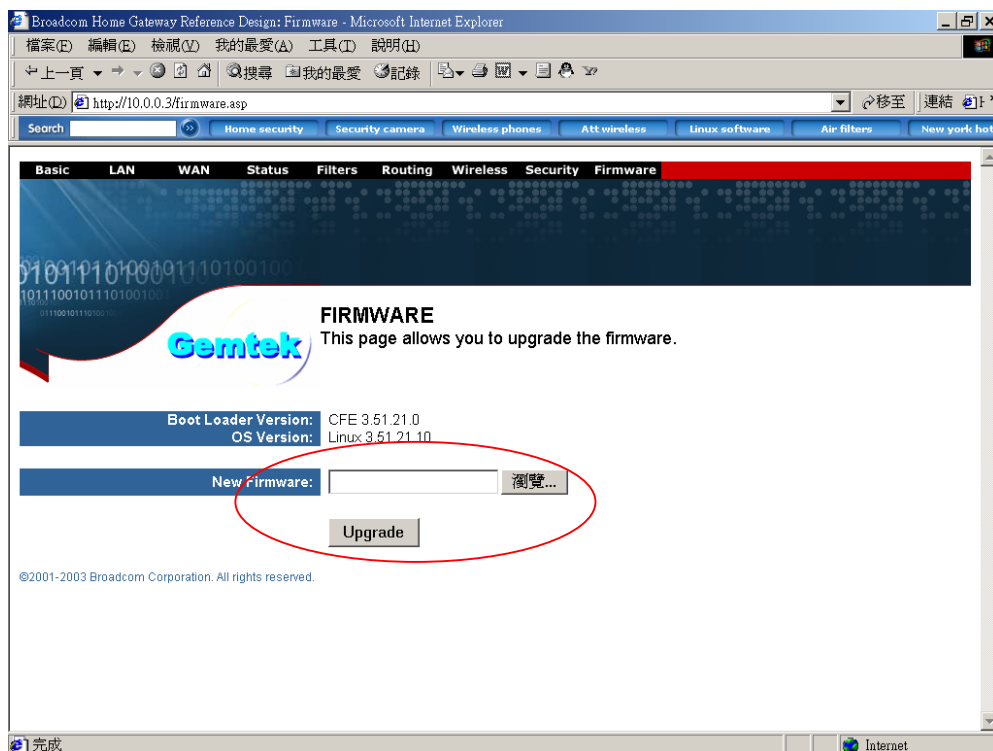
Broadcom Home Gateway Reference Design: Firmware - Microsoft Internet Explorer

檔案(F) 編輯(E) 檢視(V) 我的最愛(A) 工具(T) 說明(H)

上一頁 搜尋 我的最愛 記錄

網址(D) http://10.0.0.3/firmware.asp 移至 連結

Search Home security Security camera Wireless phones Att wireless Linux software Air filters New york hot

Basic LAN WAN Status Filters Routing Wireless Security Firmware

0101110100101110100100
10111001011101001
01110010111010

Gemtek

FIRMWARE
This page allows you to upgrade the firmware.

| Boot Loader Version: | CFE 3.51.21.0 |
|---|---|
| OS Version: | Linux 3.51.21.10 |

New Firmware: 瀏覽...

Upgrade

©2001-2003 Broadcom Corporation. All rights reserved.

完成 Internet